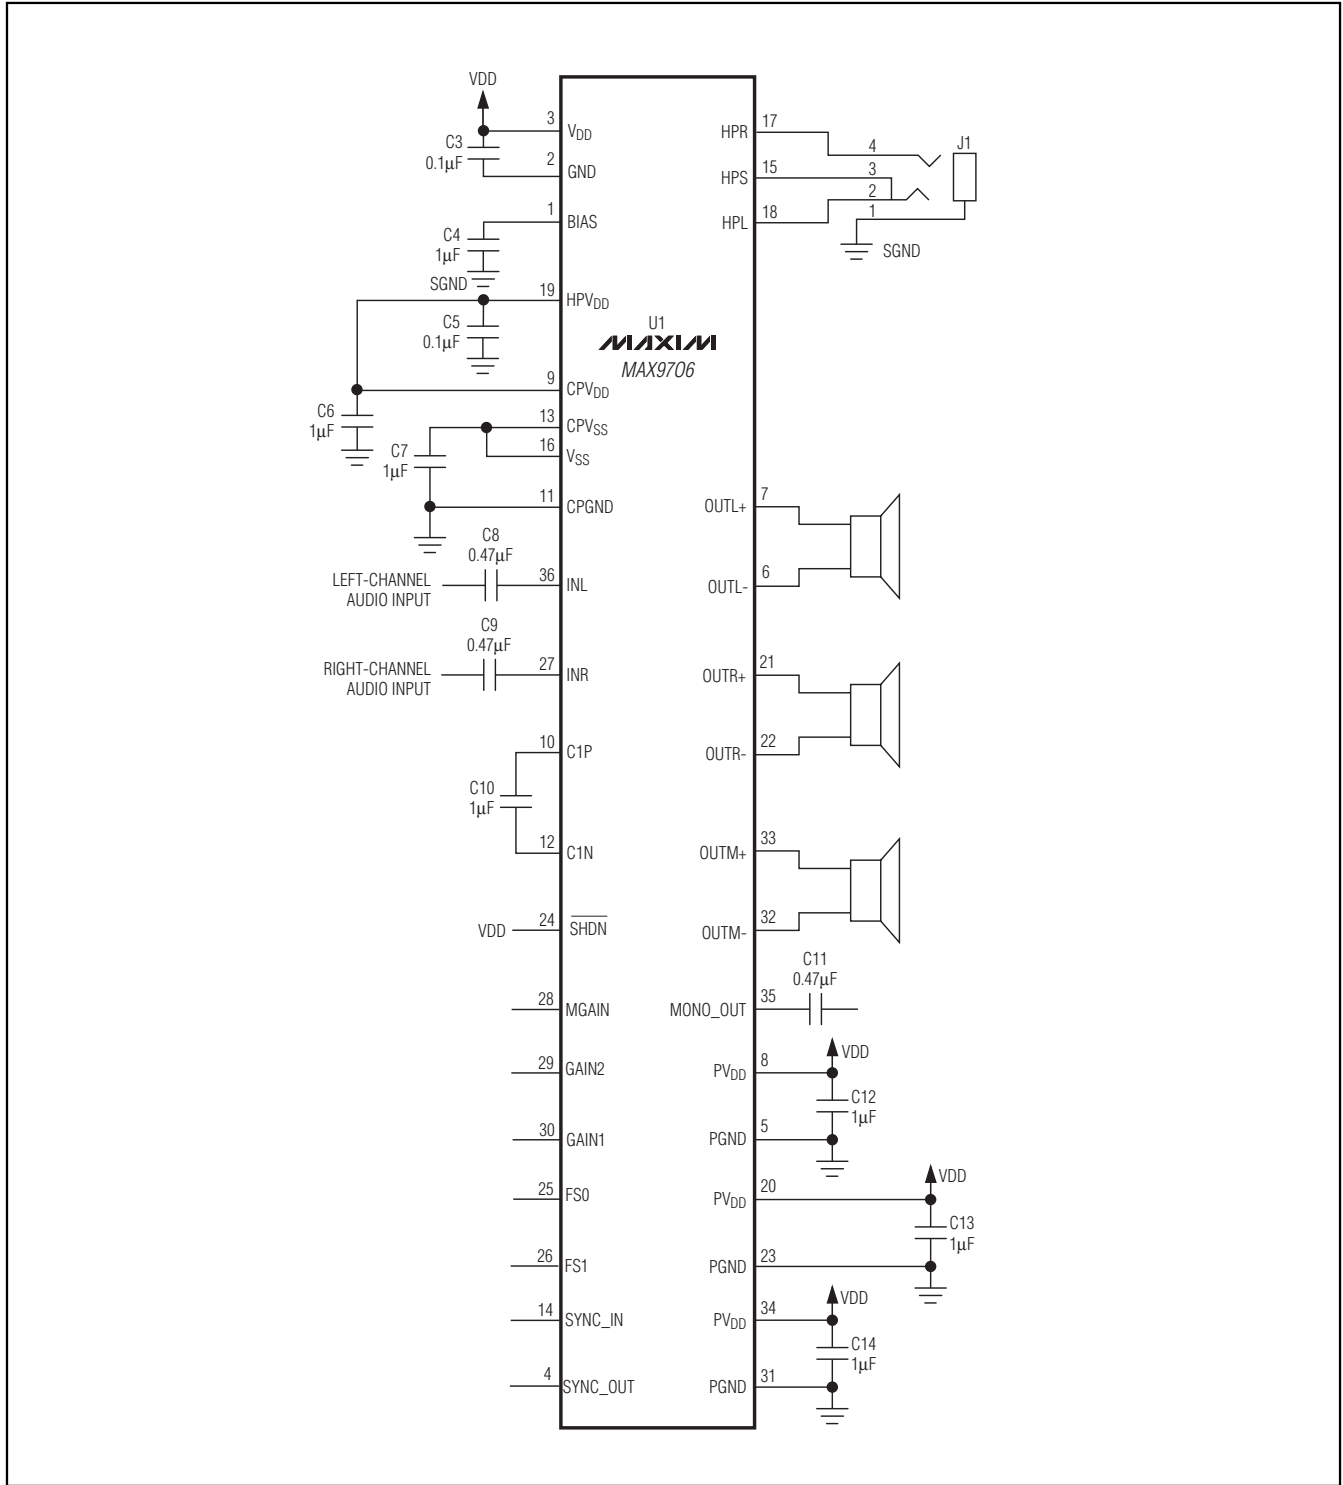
VDD

3 $V_{DD}$

C3 0.1μF

2 GND

1 BIAS

C4 1μF

SGND

19 $HPV_{DD}$

C5 0.1μF

9 $CPV_{DD}$

C6 1μF

13 $CPV_{SS}$

16 $V_{SS}$

C7 1μF

11 CPGND

C8 0.47μF

LEFT-CHANNEL AUDIO INPUT

36 INL

C9 0.47μF

RIGHT-CHANNEL AUDIO INPUT

27 INR

10 C1P

C10 1μF

12 C1N

VDD 24 $\overline{SHDN}$

28 MGAIN

29 GAIN2

30 GAIN1

25 FS0

26 FS1

14 SYNC_IN

4 SYNC_OUT

U1

MAXIM

MAX9706

HPR 17

HPS 15

HPL 18

4 3 2 1

J1

SGND

OUTL+ 7

OUTL- 6

OUTR+ 21

OUTR- 22

OUTM+ 33

OUTM- 32

C11 0.47μF

MONO_OUT 35

VDD

$PV_{DD}$ 8

C12 1μF

PGND 5

VDD

$PV_{DD}$ 20

C13 1μF

PGND 23

VDD

$PV_{DD}$ 34

C14 1μF

PGND 31